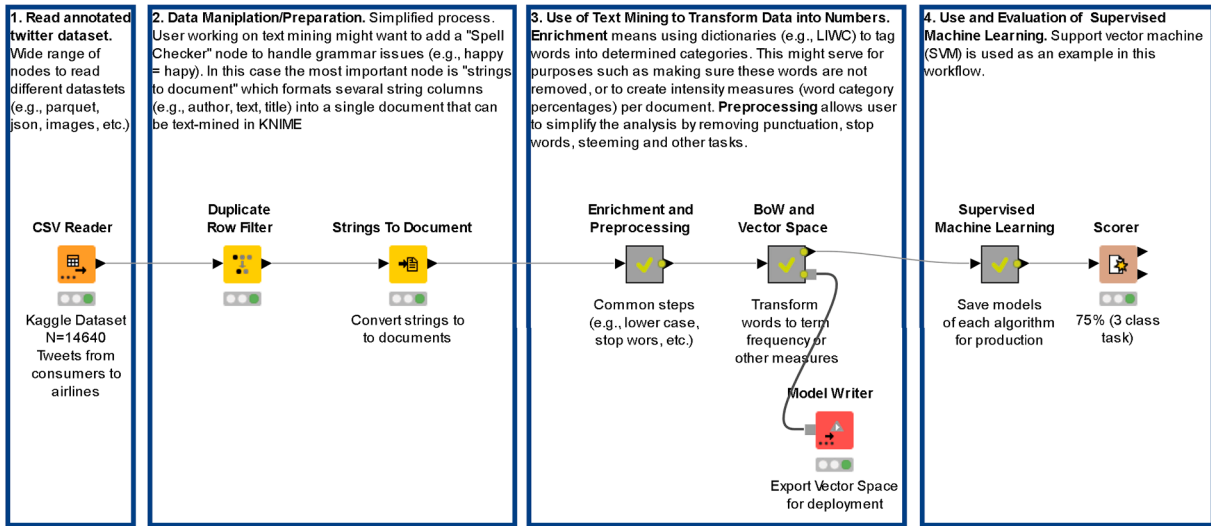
**1. Read annotated twitter dataset.** Wide range of nodes to read different datastets (e.g., parquet, json, images, etc.)

CSV Reader

Kaggle Dataset N=14640 Tweets from consumers to airlines

**2. Data Maniplation/Preparation.** Simplified process. User working on text mining might want to add a "Spell Checker" node to handle grammar issues (e.g., happy = hapy). In this case the most important node is "strings to document" which formats sevaral string columns (e.g., author, text, title) into a single document that can be text-mined in KNIME

Duplicate Row Filter

Strings To Document

Convert strings to to documents

**3. Use of Text Mining to Transform Data into Numbers. Enrichment** means using dictionaries (e.g., LIWC) to tag words into determined categories. This might serve for purposes such as making sure these words are not removed, or to create intensity measures (word category percentages) per document. **Preprocessing** allows user to simplify the analysis by removing punctuation, stop words, steeming and other tasks.

Enrichment and Preprocessing

Common steps (e.g., lower case, stop wors, etc.)

BoW and Vector Space

Transform words to term frequency or other measures

Model Writer

Export Vector Space for deployment

**4. Use and Evaluation of Supervised Machine Learning.** Support vector machine (SVM) is used as an example in this workflow.

Supervised Machine Learning

Save models of each algorithm for production

Scorer

75% (3 class task)